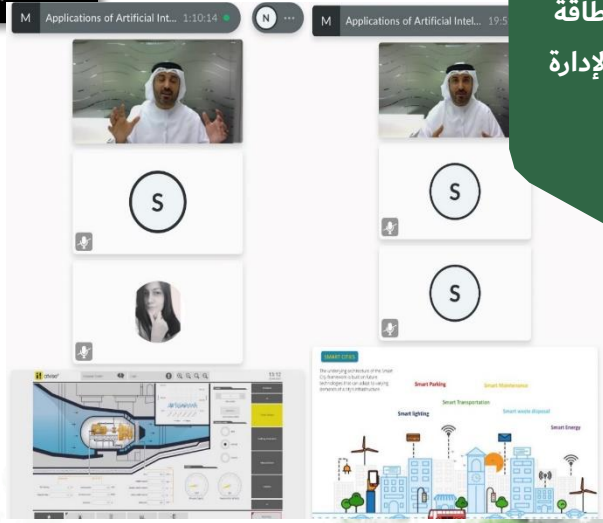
M Applications of Artificial Int... 1:10:14

N ···

M Applications of Artificial Intel... 19:5

طاقة

الإدارة

S

S

S

S

SMART CITIES

Smart Parking

Smart Maintenance

Smart Transportation

Smart lighting

Smart waste disposal

Smart Energy